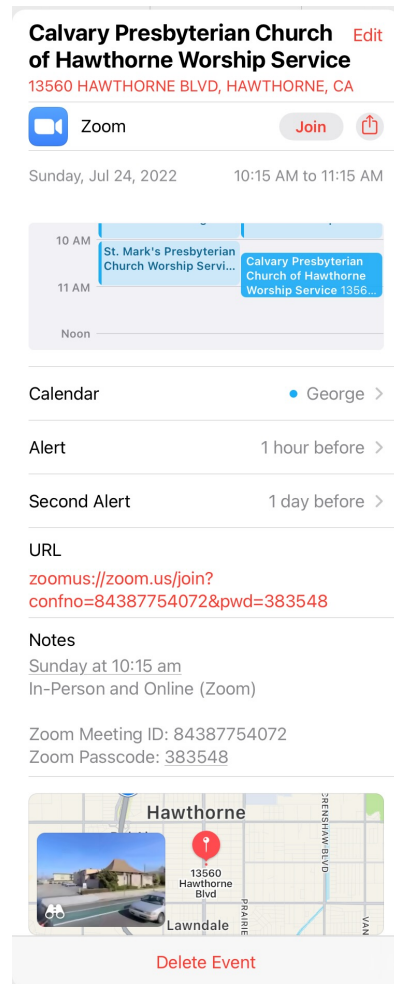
Calvary Presbyterian Church of Hawthorne Worship Service

Edit

13560 HAWTHORNE BLVD, HAWTHORNE, CA

Zoom

Join

Sunday, Jul 24, 2022

10:15 AM to 11:15 AM

10 AM

St. Mark's Presbyterian Church Worship Servi...

Calvary Presbyterian Church of Hawthorne Worship Service 1356...

11 AM

Noon

Calendar

George

Alert

1 hour before

Second Alert

1 day before

URL

zoomus://zoom.us/join?confno=84387754072&pwd=383548

Notes

Sunday at 10:15 am
In-Person and Online (Zoom)

Zoom Meeting ID: 84387754072
Zoom Passcode: 383548

Hawthorne

13560 Hawthorne Blvd

CRENSHAW BLVD

PRAIRIE

Lawndale

VAN

Delete Event